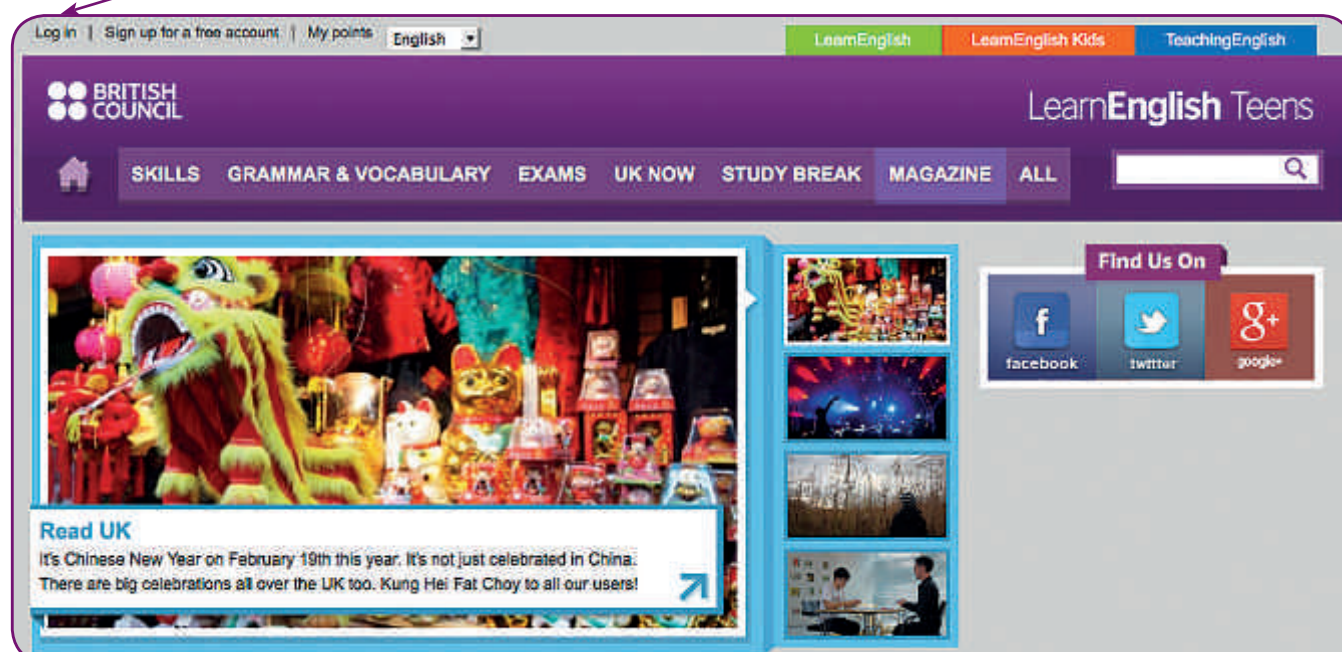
Log in | Sign up for a free account | My points English

LearnEnglish LearnEnglish Kids TeachingEnglish

BRITISH COUNCIL

LearnEnglish Teens

SKILLS GRAMMAR & VOCABULARY EXAMS UK NOW STUDY BREAK MAGAZINE ALL

Find Us On

facebook twitter google+

Read UK

It's Chinese New Year on February 19th this year. It's not just celebrated in China. There are big celebrations all over the UK too. Kung Hei Fat Choy to all our users!